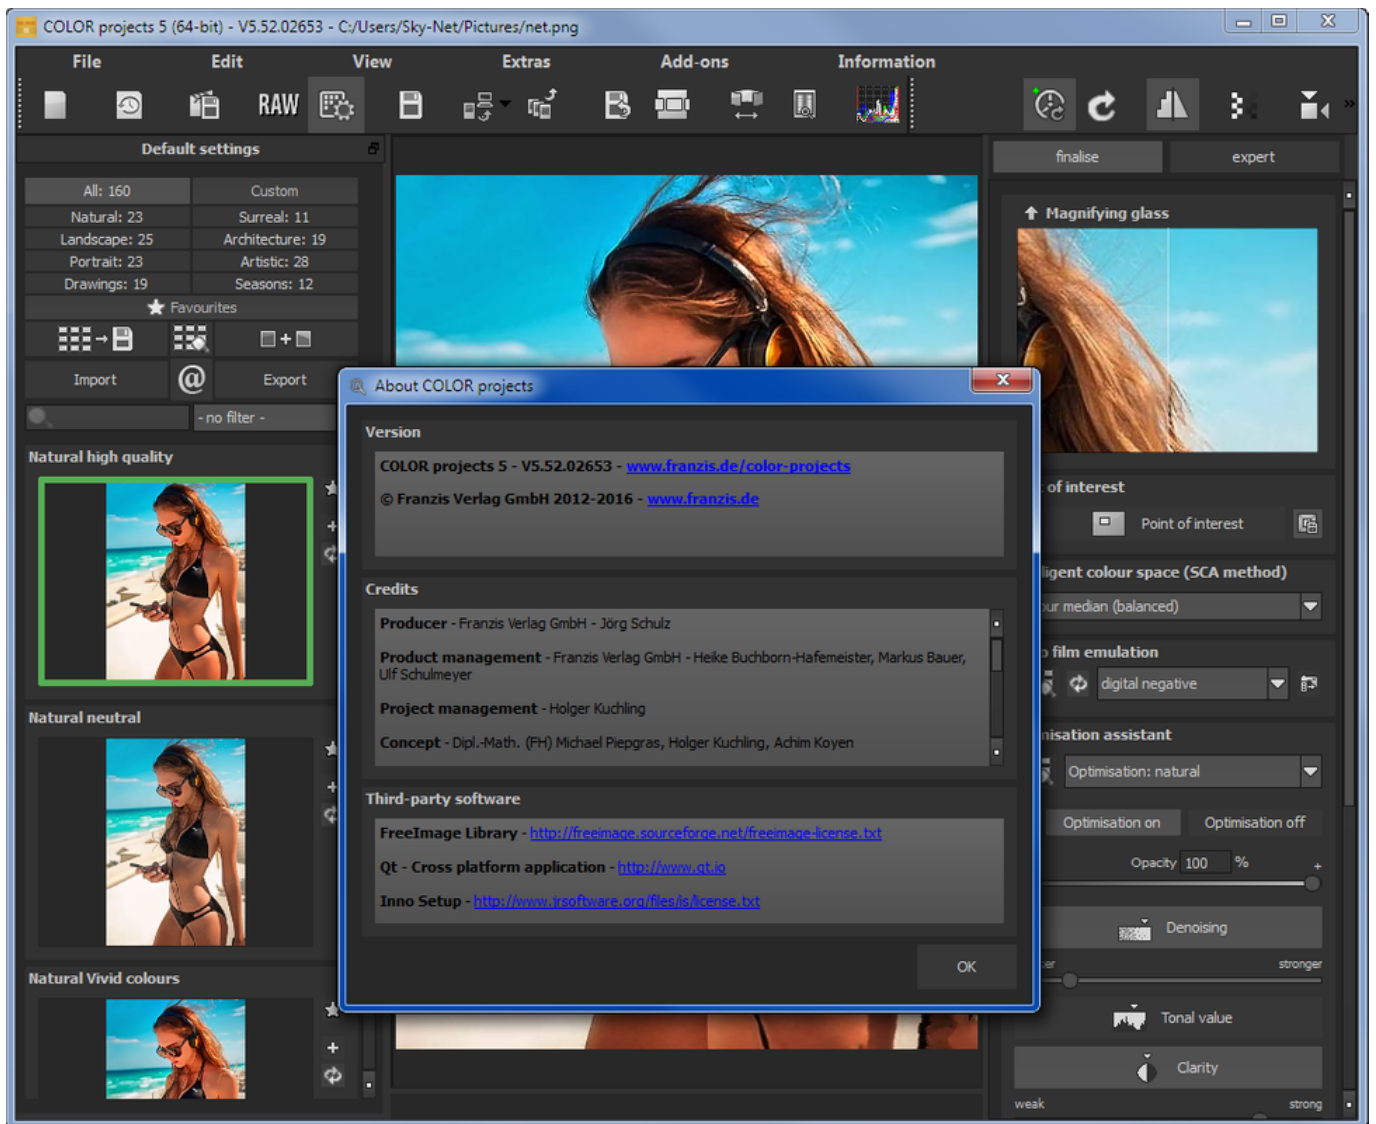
COLOR projects 5 (64-bit) - V5.52.02653 - C:/Users/Sky-Net/Pictures/net.png

File Edit View Extras Add-ons Information

RAW

Default settings

| All: 160 | Custom |
|---|---|
| Natural: 23 | Surreal: 11 |
| Landscape: 25 | Architecture: 19 |
| Portrait: 23 | Artistic: 28 |
| Drawings: 19 | Seasons: 12 |

Favourites

Import @ Export

- no filter -

Natural high quality

Natural neutral

Natural Vivid colours

finalise expert

Magnifying glass

of interest

Point of interest

ligent colour space (SCA method)

ur median (balanced)

film emulation

digital negative

nisation assistant

Optimisation: natural

Optimisation on Optimisation off

Opacity 100 %

Denoising

er stronger

Tonal value

Clarity

weak strong

About COLOR projects

Version

COLOR projects 5 - V5.52.02653 - www.franzis.de/color-projects

© Franzis Verlag GmbH 2012-2016 - www.franzis.de

Credits

Producer - Franzis Verlag GmbH - Jörg Schulz

Product management - Franzis Verlag GmbH - Heike Buchborn-Hafemeister, Markus Bauer, Ulf Schulmeyer

Project management - Holger Kuchling

Concept - Dipl.-Math. (FH) Michael Piepgras, Holger Kuchling, Achim Koyen

Third-party software

FreeImage Library - http://freeimage.sourceforge.net/freeimage-license.txt

Qt - Cross platform application - http://www.qt.io

Inno Setup - http://www.jrsoftware.org/files/is/license.txt

OK